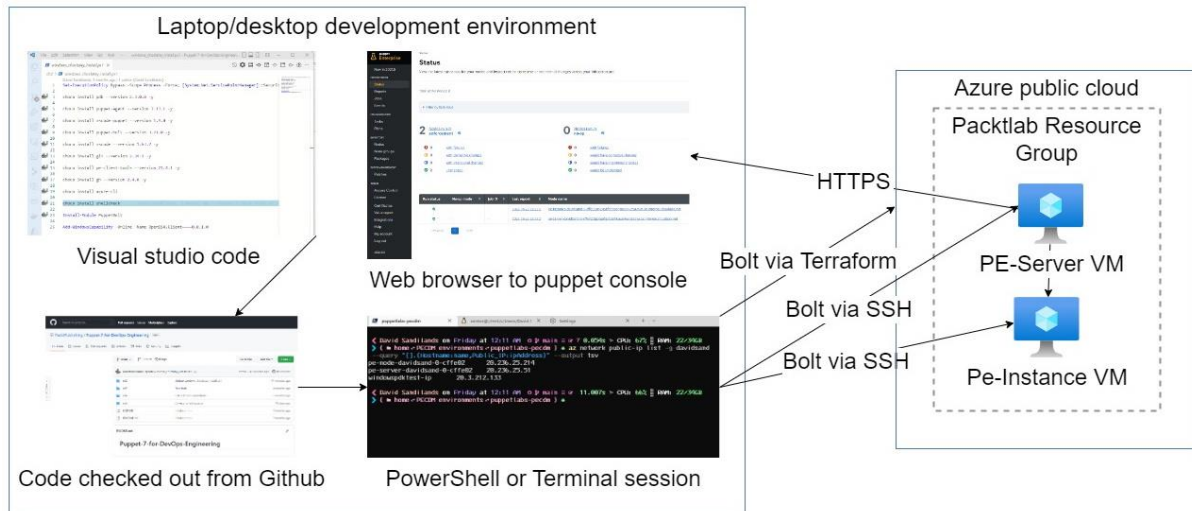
Laptop/desktop development environment

Visual studio code

Status

Web browser to puppet console

Puppet-7-for-DevOps-Engineering

Code checked out from Github

David Sandilands on Friday at 12:11 AM main ≡ ? 0.054s CPUs 67% RAM: 22/39GB
home PECOM environments puppetlabs-pecdm az network public-ip list -g davidsand --query "[].{Hostname:name,Public_IP:ipAddress}" --output tsv
pe-node-davidsand-0-cffe02 20.236.25.214
pe-server-davidsand-0-cffe02 20.236.25.51
windowspdktest-ip 20.3.212.133

David Sandilands on Friday at 12:11 AM main ≡ ? 11.007s CPUs 66% RAM: 22/39GB
home PECOM environments puppetlabs-pecdm

PowerShell or Terminal session

HTTPS

Bolt via Terraform

Bolt via SSH

Bolt via SSH

Azure public cloud

Packtlab Resource Group

PE-Server VM

Pe-Instance VM